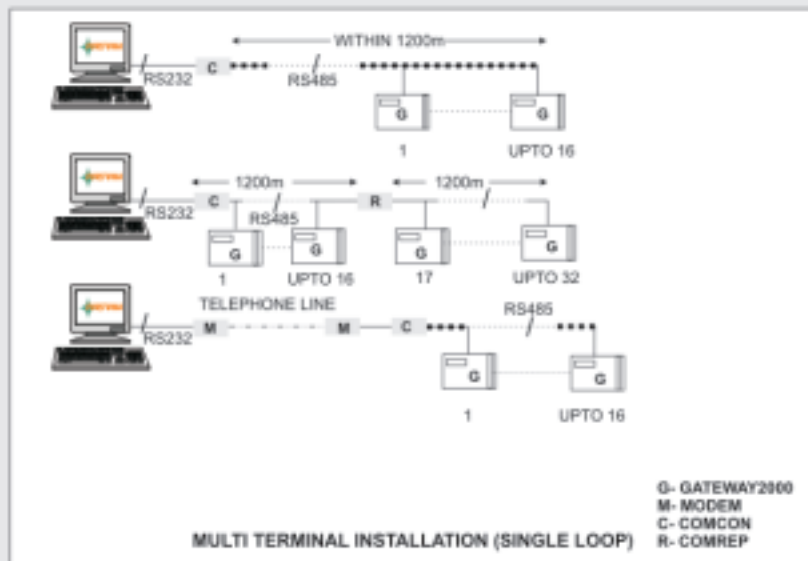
WITHIN 1200m

RS232 C RS485

G G

1 UPTO 16

1200m 1200m

RS232 C RS485 R

G G G G

1 UPTO 16 17 UPTO 32

TELEPHONE LINE

RS232 M M C RS485

G G

1 UPTO 16

G- GATEWAY2000
M- MODEM
C- COMCON
R- COMREP

MULTI TERMINAL INSTALLATION (SINGLE LOOP)